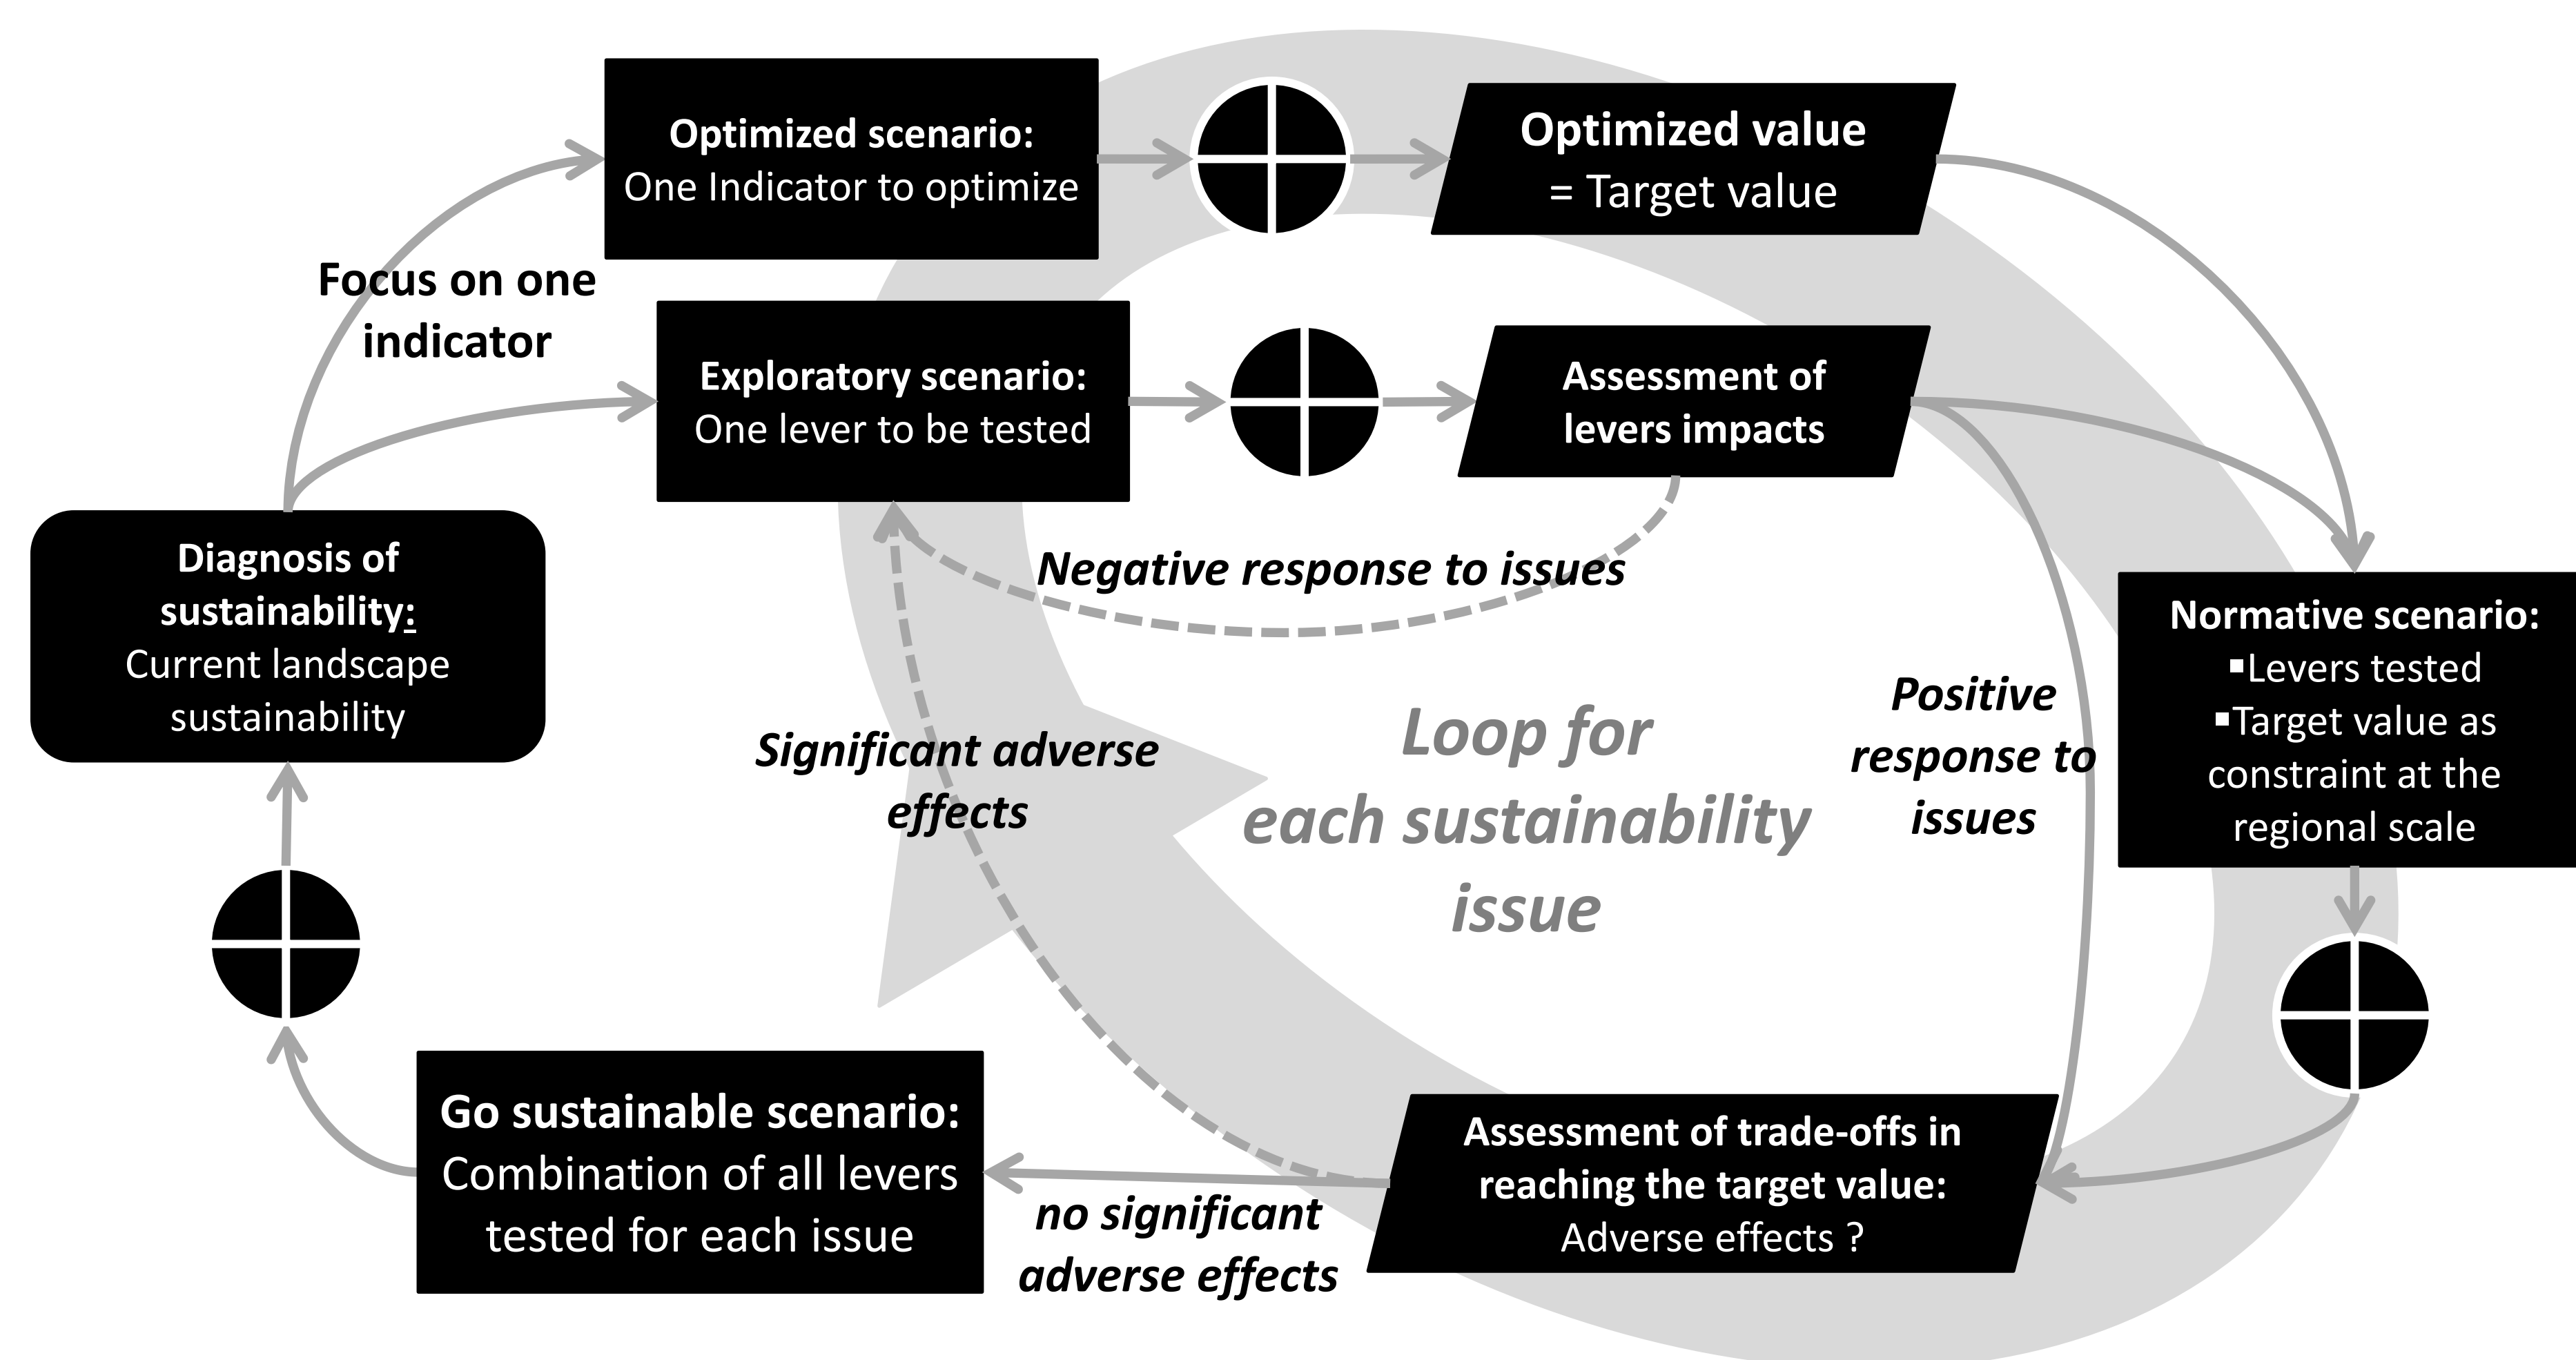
Optimized scenario:
One Indicator to optimize

Optimized value
= Target value

Focus on one indicator

Exploratory scenario:
One lever to be tested

Assessment of levers impacts

Diagnosis of sustainability:
Current landscape sustainability

Negative response to issues

Normative scenario:
▪Levers tested
▪Target value as constraint at the regional scale

Positive response to issues

Loop for each sustainability issue

Significant adverse effects

Go sustainable scenario:
Combination of all levers tested for each issue

no significant adverse effects

Assessment of trade-offs in reaching the target value:
Adverse effects ?